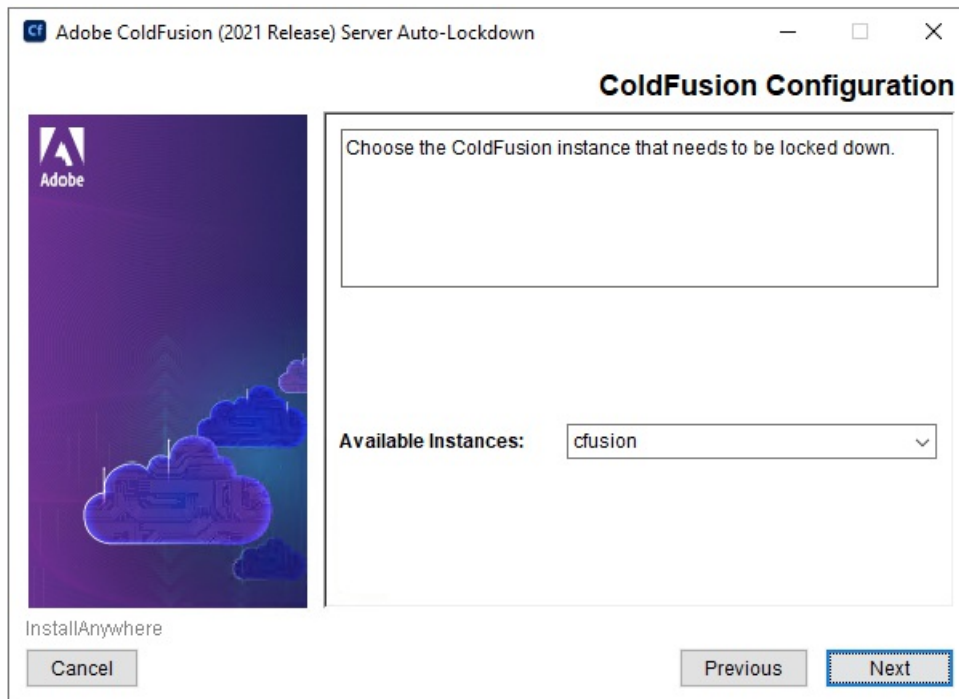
Cf Adobe ColdFusion (2021 Release) Server Auto-Lockdown

ColdFusion Configuration

Adobe

Choose the ColdFusion instance that needs to be locked down.

Available Instances: cfusion

InstallAnywhere

Cancel

Previous

Next